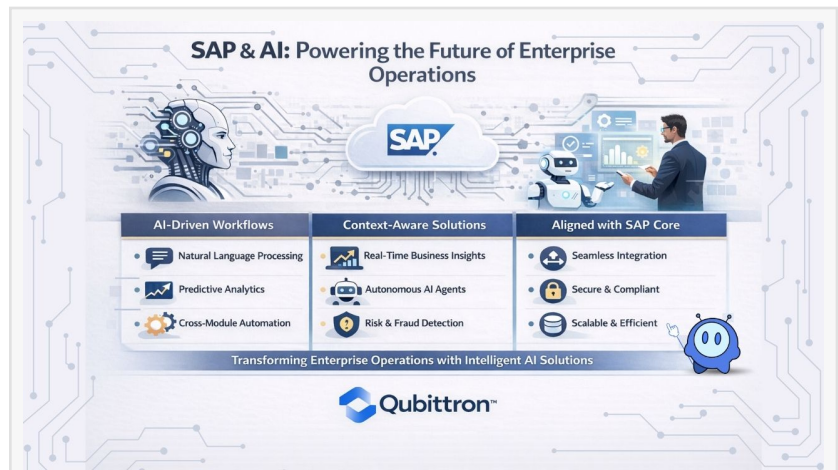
SAP & AI: Powering the Future of Enterprise Operations

SAP

AI-Driven Workflows
Natural Language Processing
Predictive Analytics
Cross-Module Automation

Context-Aware Solutions
Real-Time Business Insights
Autonomous AI Agents
Risk & Fraud Detection

Aligned with SAP Core
Seamless Integration
Secure & Compliant
Scalable & Efficient

Transforming Enterprise Operations with Intelligent AI Solutions

Qubittron™